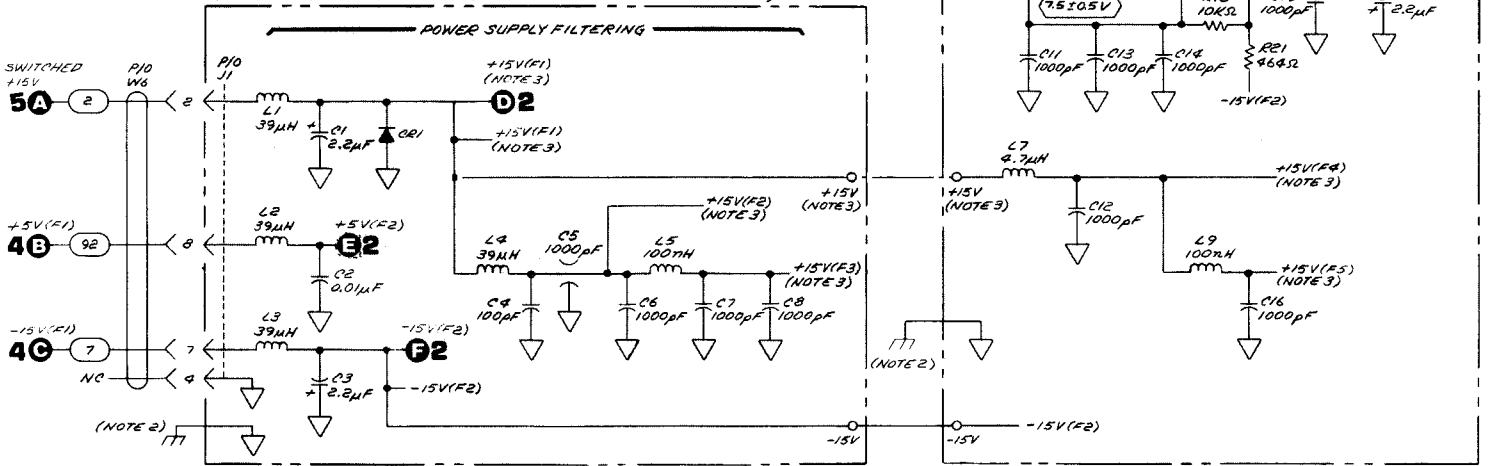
POWER SUPPLY FILTERING

SWITCHED +15V
P/O W6
P/O J1
5A
2
2
L1 39μH
C1 2.2μF
CR1
+15V(F1) (NOTE 3)
D2
+15V(F1) (NOTE 3)
+15V (NOTE 3)
+5V(F1)
4B
92
8
L2 39μH
+5V(F2)
E2
C2 0.01μF
-15V(F1)
4C
7
7
L3 39μH
C3 2.2μF
-15V(F2)
F2
-15V(F2)
NC
4
(NOTE 2)
L4 39μH
C4 100pF
C5 1000pF
+15V(F2) (NOTE 3)
L5 100nH
C6 1000pF
C7 1000pF
C8 1000pF
+15V(F3) (NOTE 3)
-15V
(NOTE 2)
+15V (NOTE 3)
-15V
-15V(F2)
L7 4.7μH
C12 1000pF
+15V(F4) (NOTE 3)
L9 100nH
+15V(F5) (NOTE 3)
C16 1000pF
7.5±0.5V
10KΩ
1000pF
2.2μF
C11 1000pF
C13 1000pF
C14 1000pF
R21 464Ω
-15V(F2)